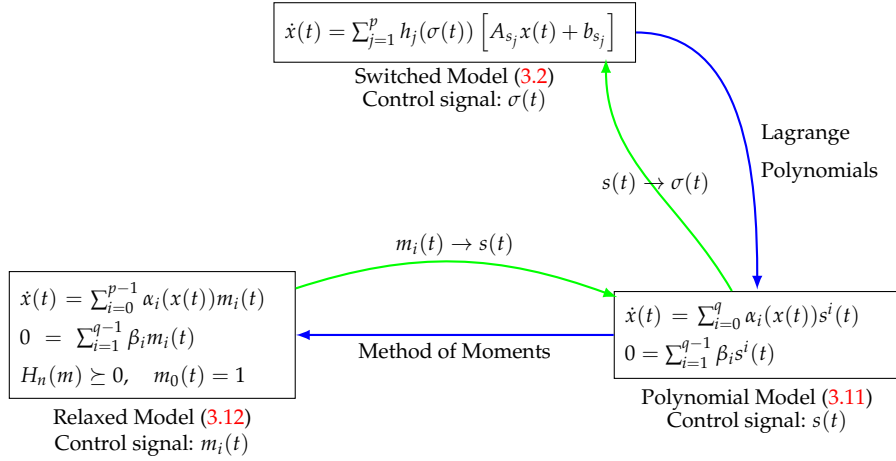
$\dot{x}(t) = \sum_{j=1}^{p} h_j(\sigma(t)) \left[ A_{s_j} x(t) + b_{s_j} \right]$

Switched Model (3.2)
Control signal: $\sigma(t)$

Lagrange
Polynomials

$s(t) \to \sigma(t)$

$m_i(t) \to s(t)$

$\dot{x}(t) = \sum_{i=0}^{p-1} \alpha_i(x(t)) m_i(t)$
$0 = \sum_{i=1}^{q-1} \beta_i m_i(t)$
$H_n(m) \succeq 0, \quad m_0(t) = 1$

Method of Moments

$\dot{x}(t) = \sum_{i=0}^{q} \alpha_i(x(t)) s^i(t)$
$0 = \sum_{i=1}^{q-1} \beta_i s^i(t)$

Relaxed Model (3.12)
Control signal: $m_i(t)$

Polynomial Model (3.11)
Control signal: $s(t)$